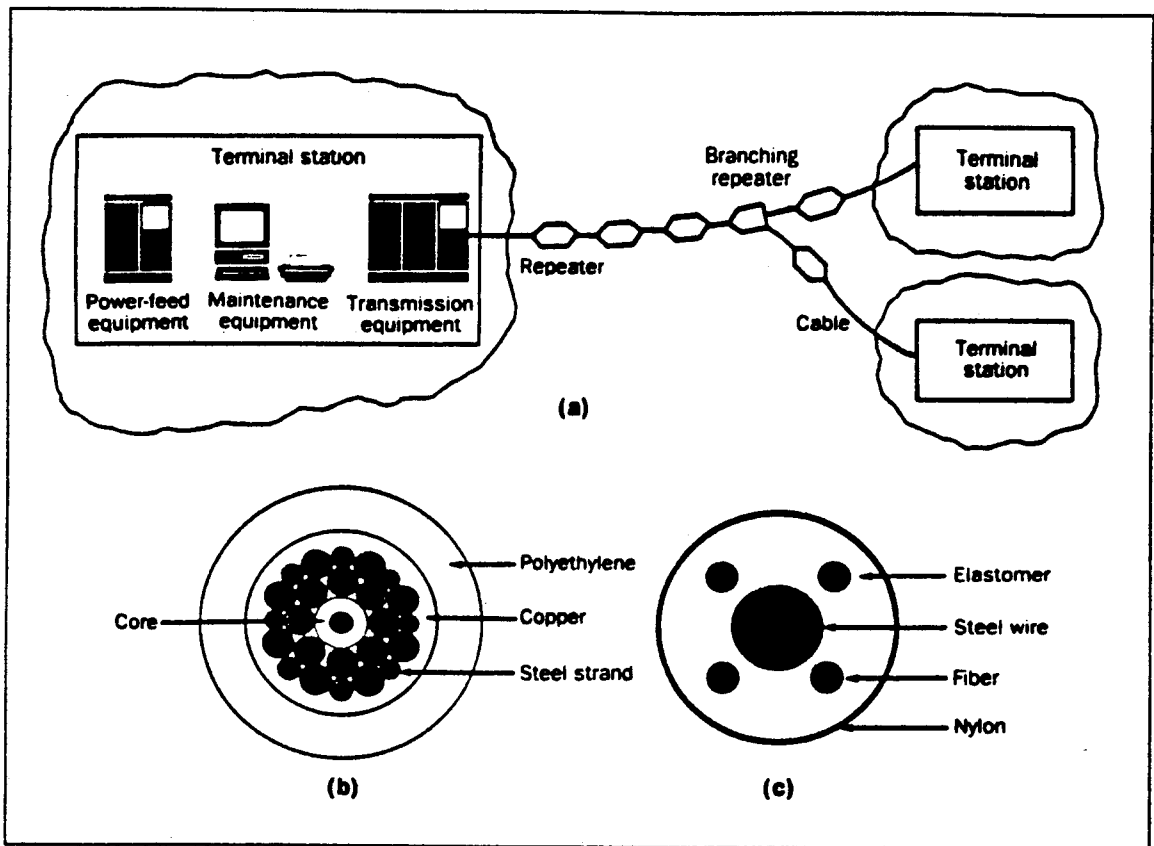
Terminal station

Power-feed equipment

Maintenance equipment

Transmission equipment

Repeater

Branching repeater

Terminal station

Cable

Terminal station

(a)

Polyethylene

Core

Copper

Steel strand

(b)

Elastomer

Steel wire

Fiber

Nylon

(c)